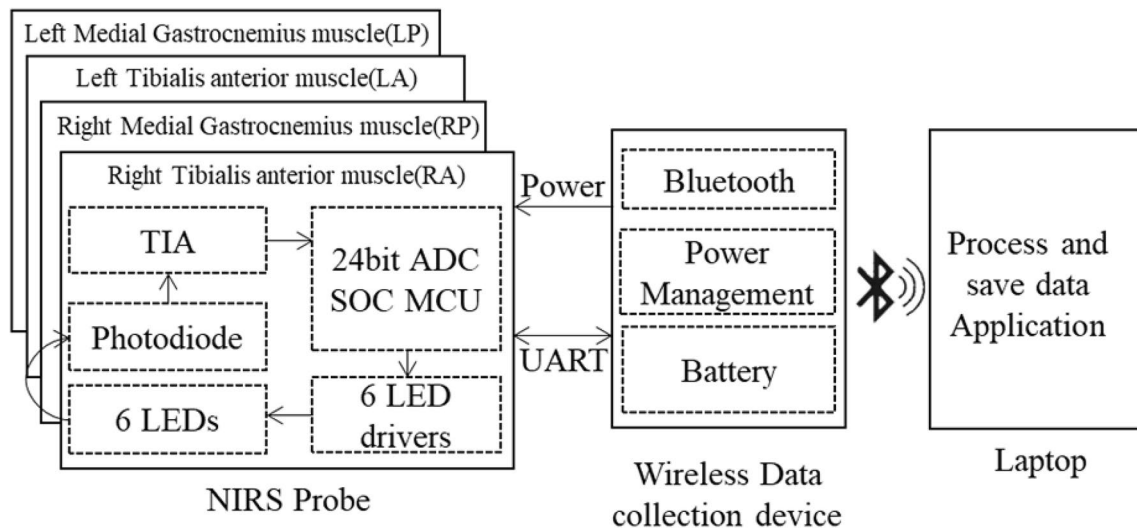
Left Medial Gastrocnemius muscle(LP)
Left Tibialis anterior muscle(LA)
Right Medial Gastrocnemius muscle(RP)
Right Tibialis anterior muscle(RA)

TIA

24bit ADC SOC MCU

Photodiode

6 LEDs

6 LED drivers

Power

UART

Bluetooth

Power Management

Battery

Process and save data Application

NIRS Probe

Wireless Data collection device

Laptop